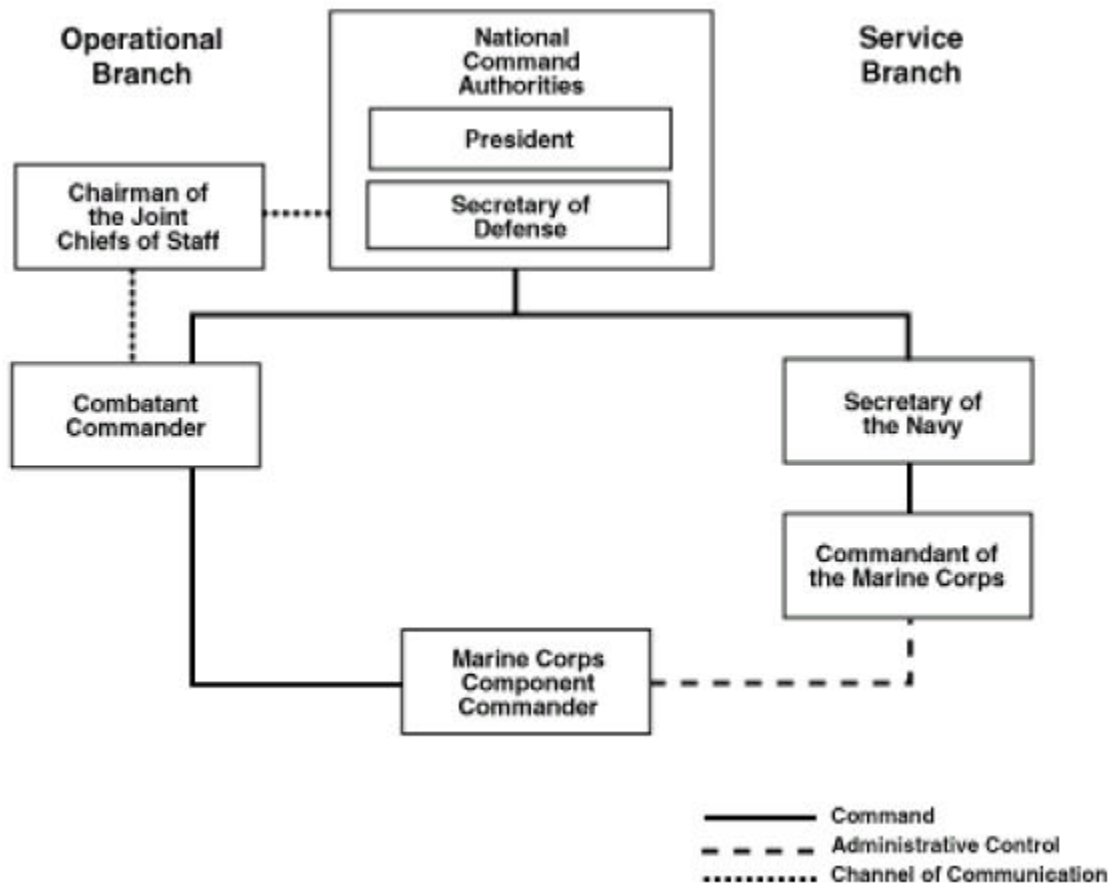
Operational Branch

National Command Authorities

President

Secretary of Defense

Service Branch

Chairman of the Joint Chiefs of Staff

Combatant Commander

Secretary of the Navy

Commandant of the Marine Corps

Marine Corps Component Commander

Command
Administrative Control
Channel of Communication